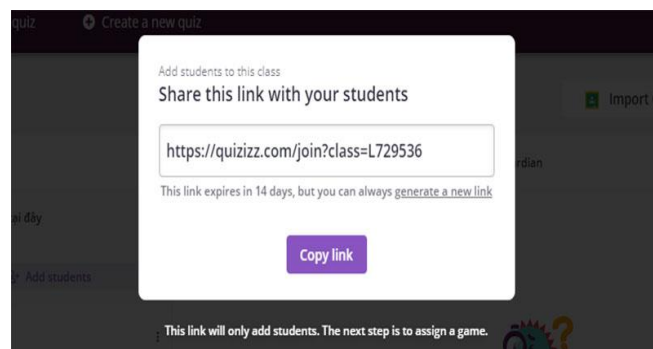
quiz Create a new quiz

Add students to this class
Share this link with your students

https://quizizz.com/join?class=L729536

This link expires in 14 days, but you can always generate a new link

Copy link

Import

rdian

ại đây

Add students

This link will only add students. The next step is to assign a game.